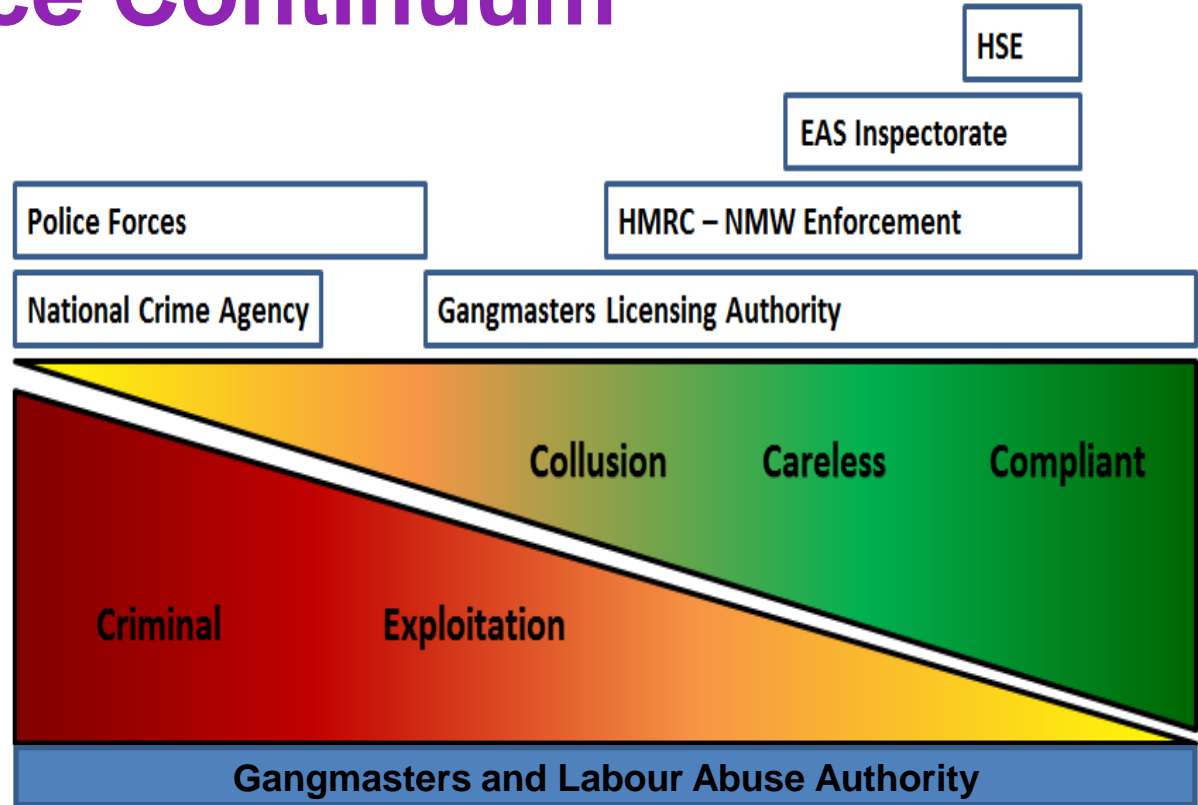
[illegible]ce Continuum

HSE

EAS Inspectorate

Police Forces

HMRC – NMW Enforcement

National Crime Agency

Gangmasters Licensing Authority

Collusion

Careless

Compliant

Criminal

Exploitation

Gangmasters and Labour Abuse Authority